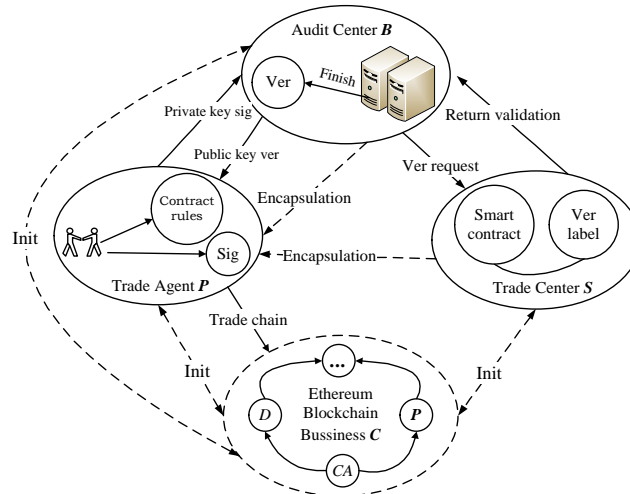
Audit Center $\boldsymbol{B}$

Ver

Finish

Private key sig

Public key ver

Return validation

Ver request

Encapsulation

Contract rules

Sig

Encapsulation

Smart contract

Ver label

Init

Trade Agent $\boldsymbol{P}$

Trade Center $\boldsymbol{S}$

Trade chain

Init

Init

...

Ethereum Blockchain Bussiness $\boldsymbol{C}$

$D$

$P$

$CA$